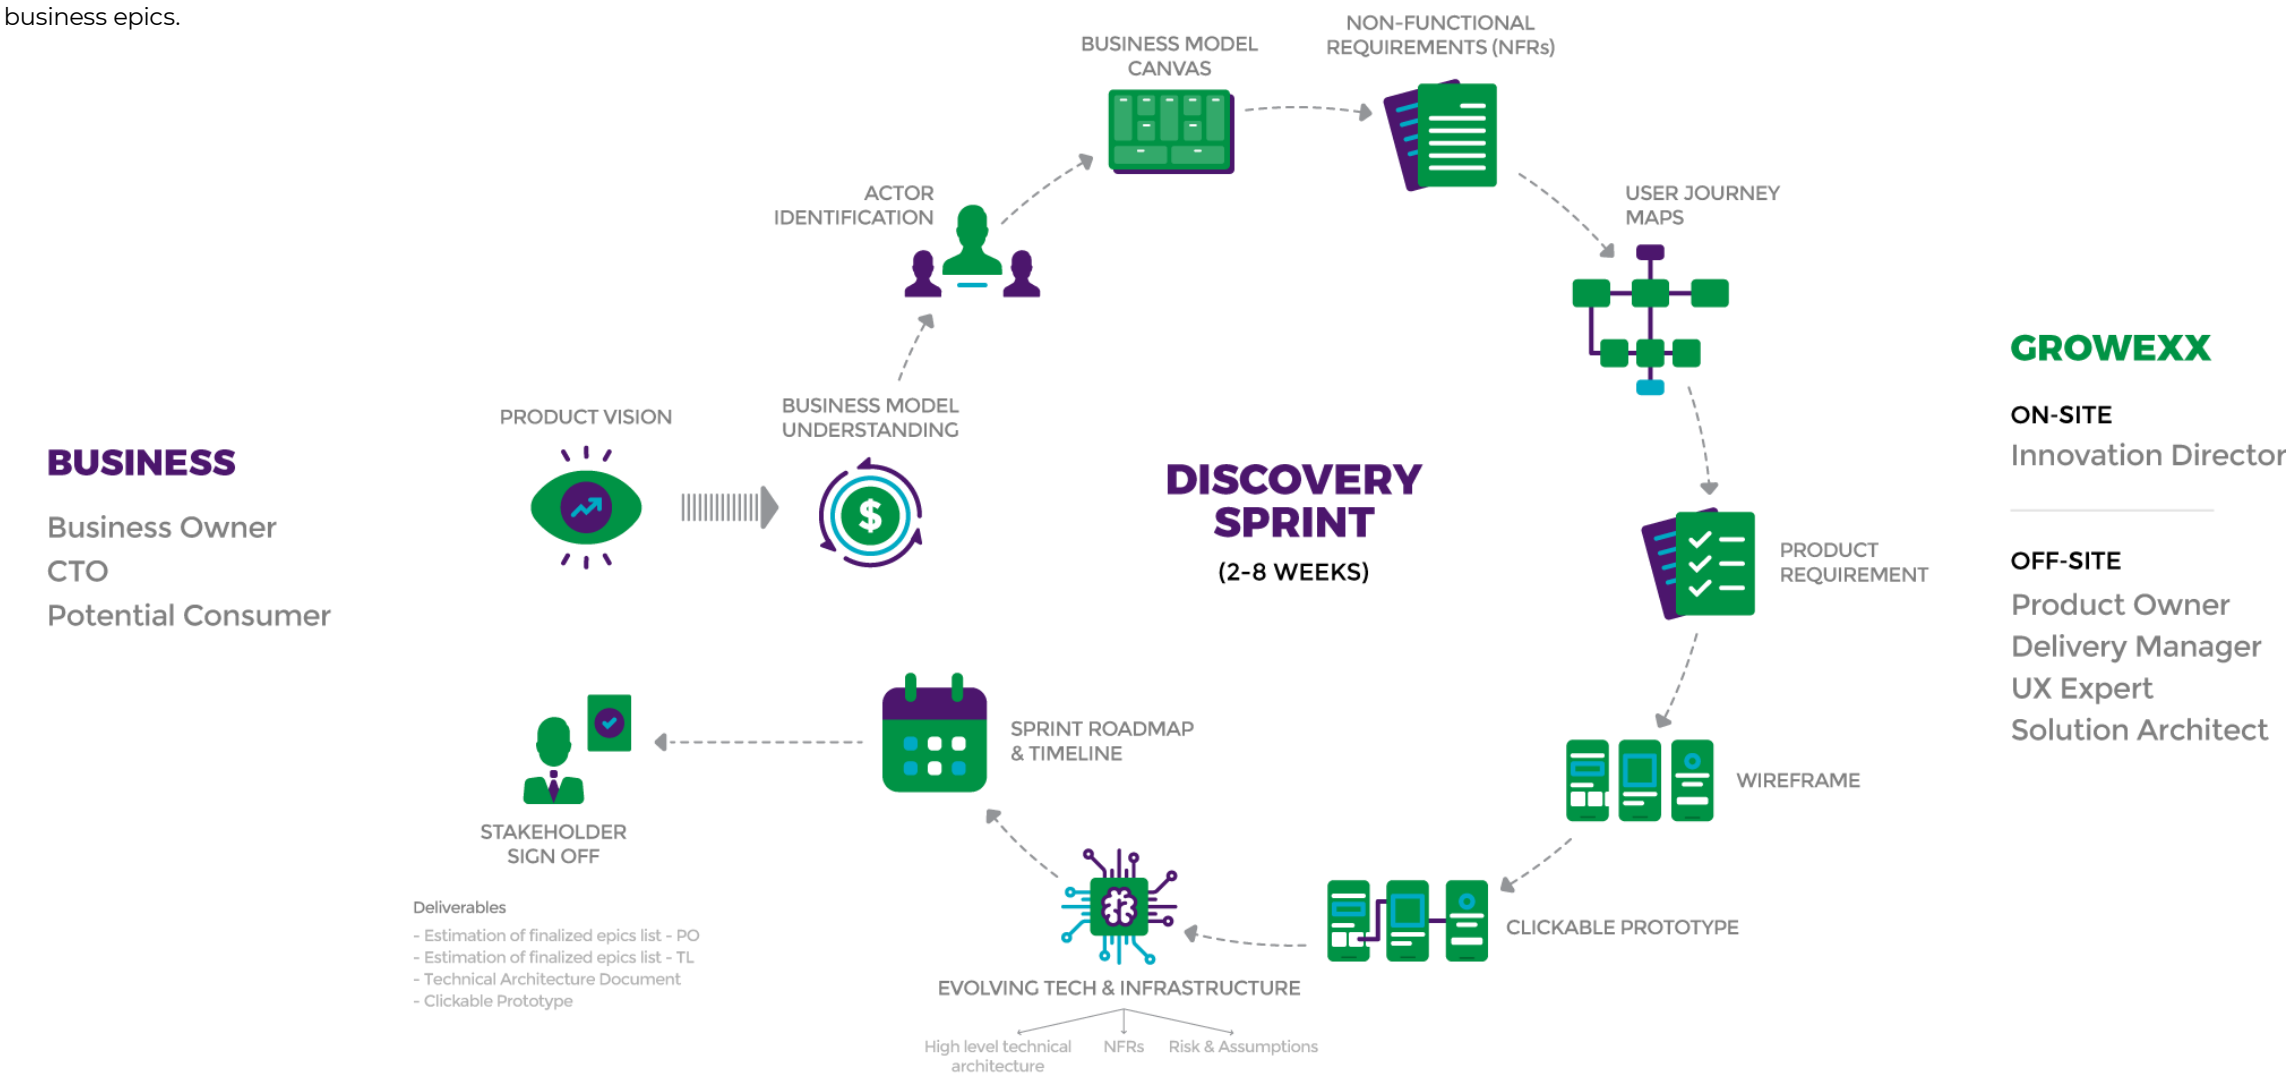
business epics.

BUSINESS MODEL CANVAS

NON-FUNCTIONAL REQUIREMENTS (NFRs)

ACTOR IDENTIFICATION

USER JOURNEY MAPS

GROWEXX

ON-SITE
Innovation Director

OFF-SITE
Product Owner
Delivery Manager
UX Expert
Solution Architect

BUSINESS
Business Owner
CTO
Potential Consumer

PRODUCT VISION

BUSINESS MODEL UNDERSTANDING

DISCOVERY SPRINT
(2-8 WEEKS)

PRODUCT REQUIREMENT

SPRINT ROADMAP & TIMELINE

WIREFRAME

STAKEHOLDER SIGN OFF

Deliverables
- Estimation of finalized epics list - PO
- Estimation of finalized epics list - TL
- Technical Architecture Document
- Clickable Prototype

CLICKABLE PROTOTYPE

EVOLVING TECH & INFRASTRUCTURE

High level technical architecture
NFRs
Risk & Assumptions